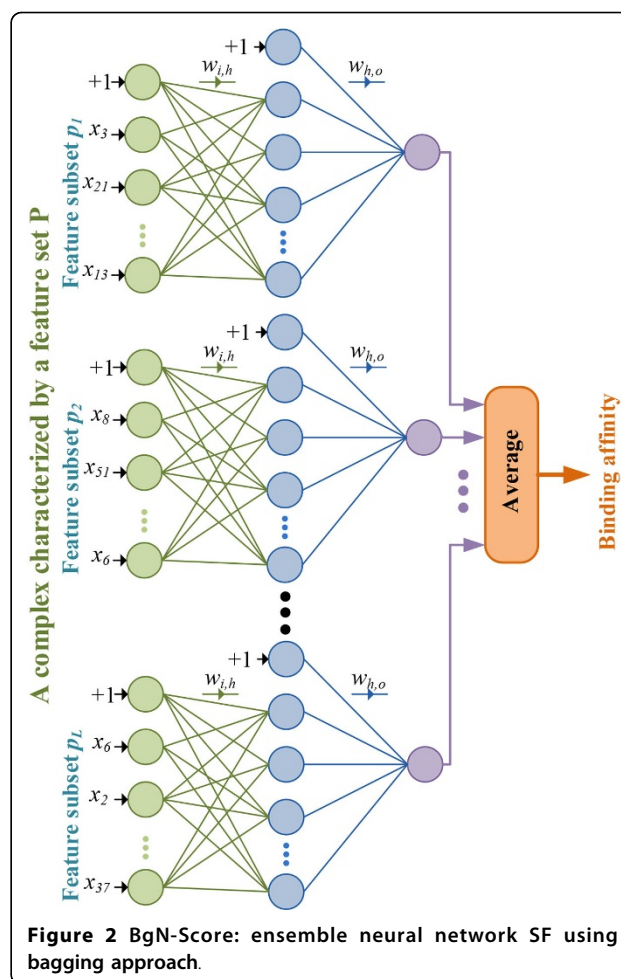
A complex characterized by a feature set P

Feature subset $p_1$

+1

$x_3$

$x_{21}$

$x_{13}$

$w_{i,h}$

+1

$w_{h,o}$

Feature subset $p_2$

+1

$x_8$

$x_{51}$

$x_6$

$w_{i,h}$

+1

$w_{h,o}$

Feature subset $p_L$

+1

$x_6$

$x_2$

$x_{37}$

$w_{i,h}$

+1

$w_{h,o}$

Average

Binding affinity

**Figure 2** BgN-Score: ensemble neural network SF using bagging approach.